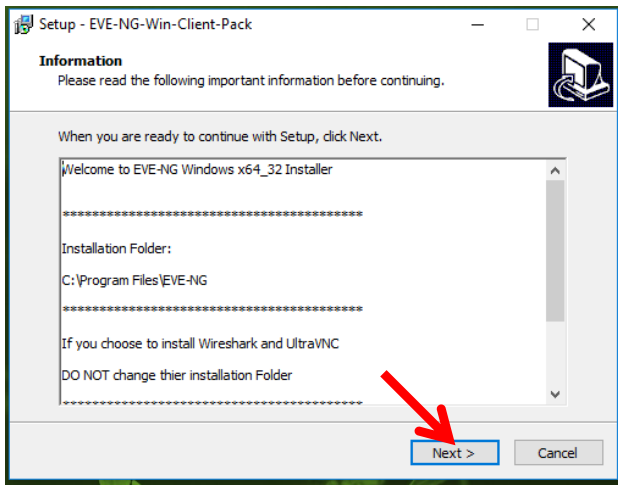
Setup - EVE-NG-Win-Client-Pack

Information

Please read the following important information before continuing.

When you are ready to continue with Setup, click Next.

Welcome to EVE-NG Windows x64_32 Installer

*******************************************

Installation Folder:

C:\Program Files\EVE-NG

*******************************************

If you choose to install Wireshark and UltraVNC

DO NOT change thier installation Folder

*******************************************

Next >

Cancel